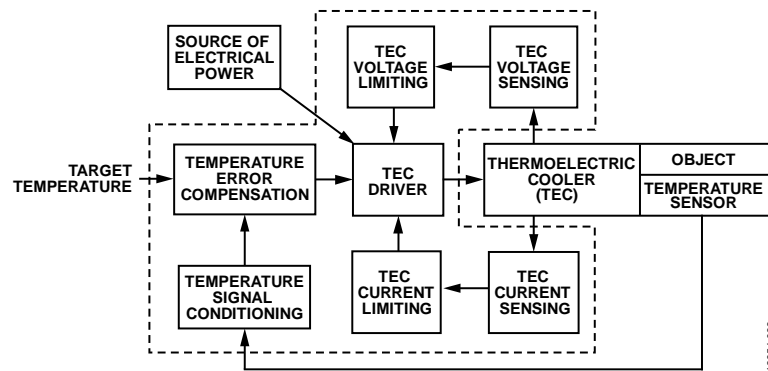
SOURCE OF ELECTRICAL POWER

TEC VOLTAGE LIMITING

TEC VOLTAGE SENSING

TARGET TEMPERATURE

TEMPERATURE ERROR COMPENSATION

TEC DRIVER

THERMOELECTRIC COOLER (TEC)

OBJECT

TEMPERATURE SENSOR

TEMPERATURE SIGNAL CONDITIONING

TEC CURRENT LIMITING

TEC CURRENT SENSING